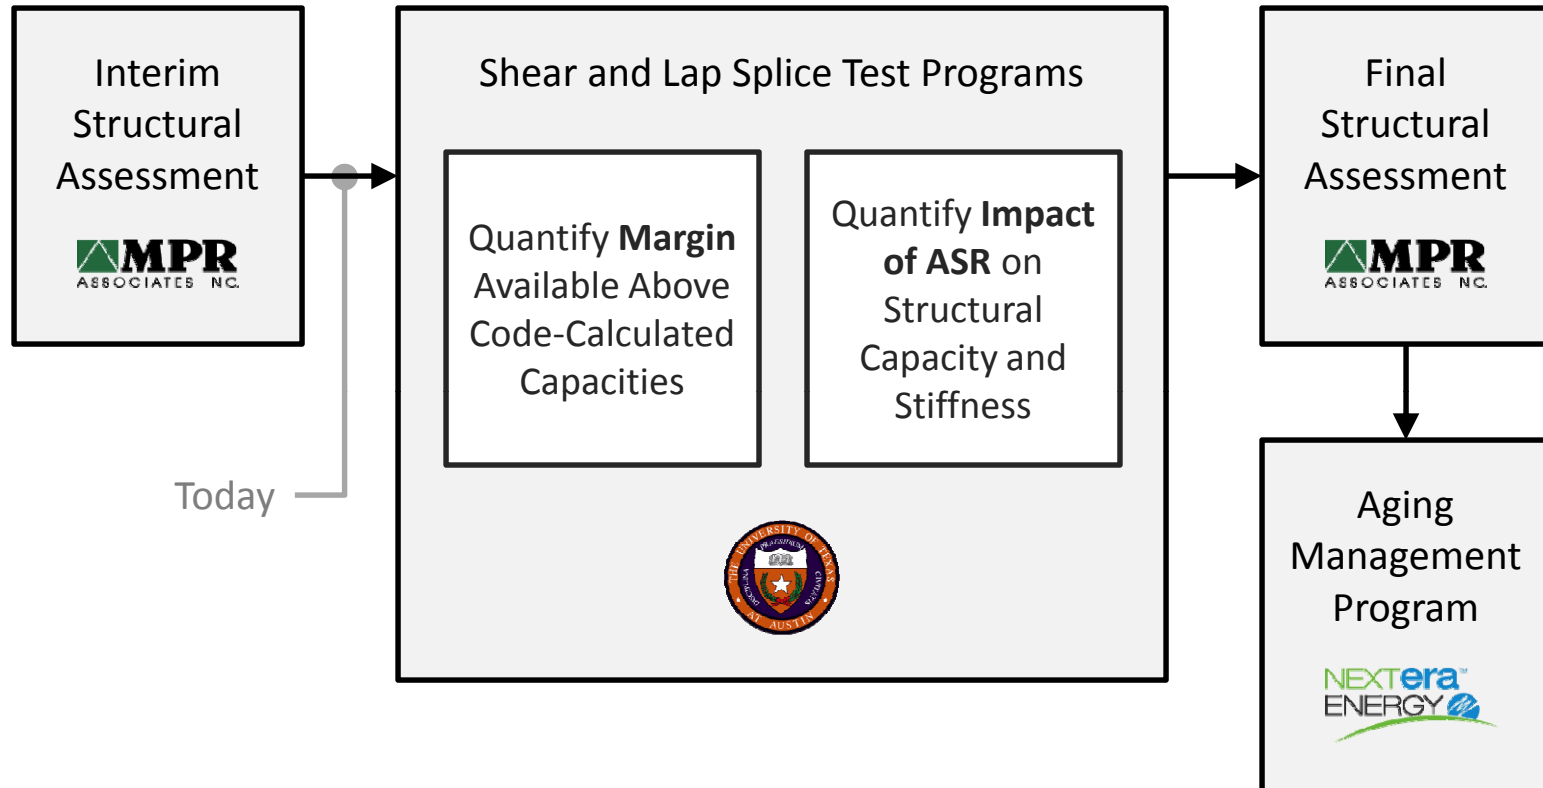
Interim Structural Assessment

MPR ASSOCIATES INC.

Today

Shear and Lap Splice Test Programs

Quantify **Margin** Available Above Code-Calculated Capacities

Quantify **Impact of ASR** on Structural Capacity and Stiffness

THE UNIVERSITY OF TEXAS AT AUSTIN

Final Structural Assessment

MPR ASSOCIATES INC.

Aging Management Program

NEXTera ENERGY